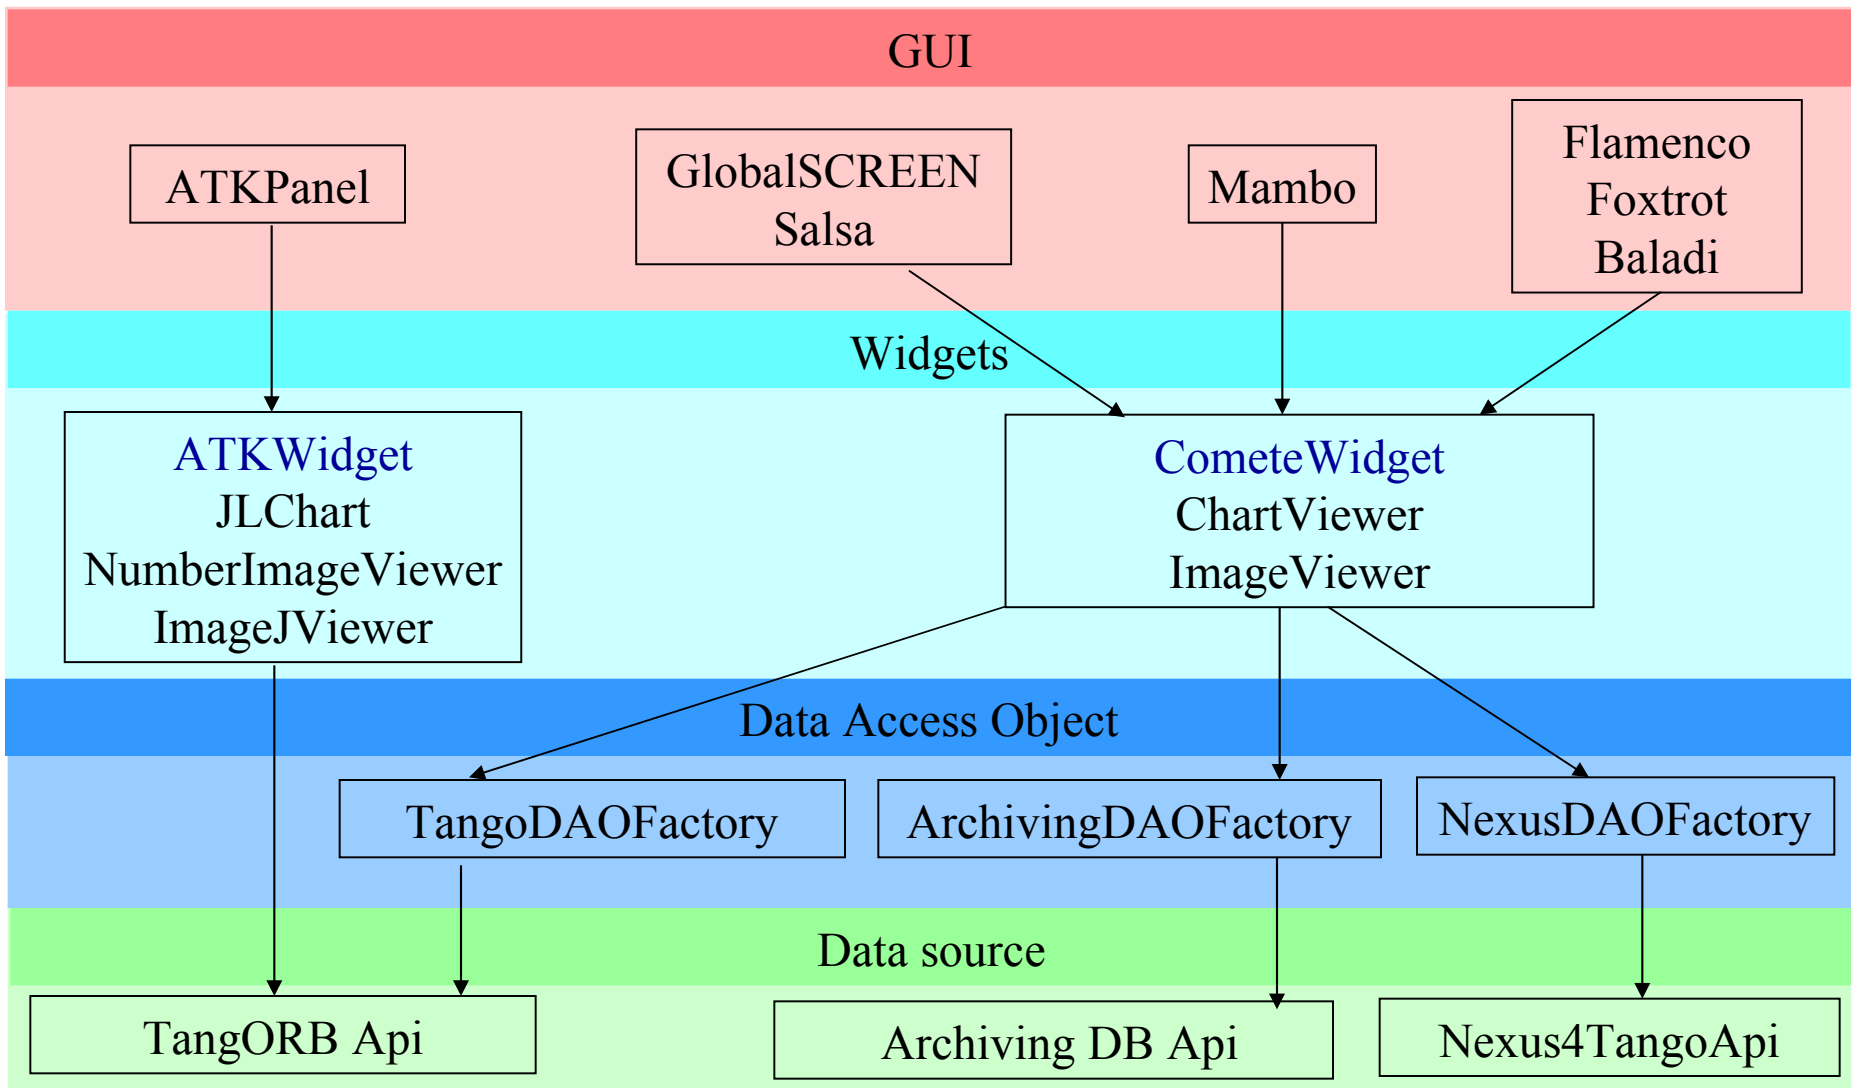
GUI

ATKPanel

GlobalSCREEN
Salsa

Mambo

Flamenco
Foxtrot
Baladi

Widgets

ATKWidget
JLChart
NumberImageViewer
ImageJViewer

CometeWidget
ChartViewer
ImageViewer

Data Access Object

TangoDAOFactory

ArchivingDAOFactory

NexusDAOFactory

Data source

TangORB Api

Archiving DB Api

Nexus4TangoApi